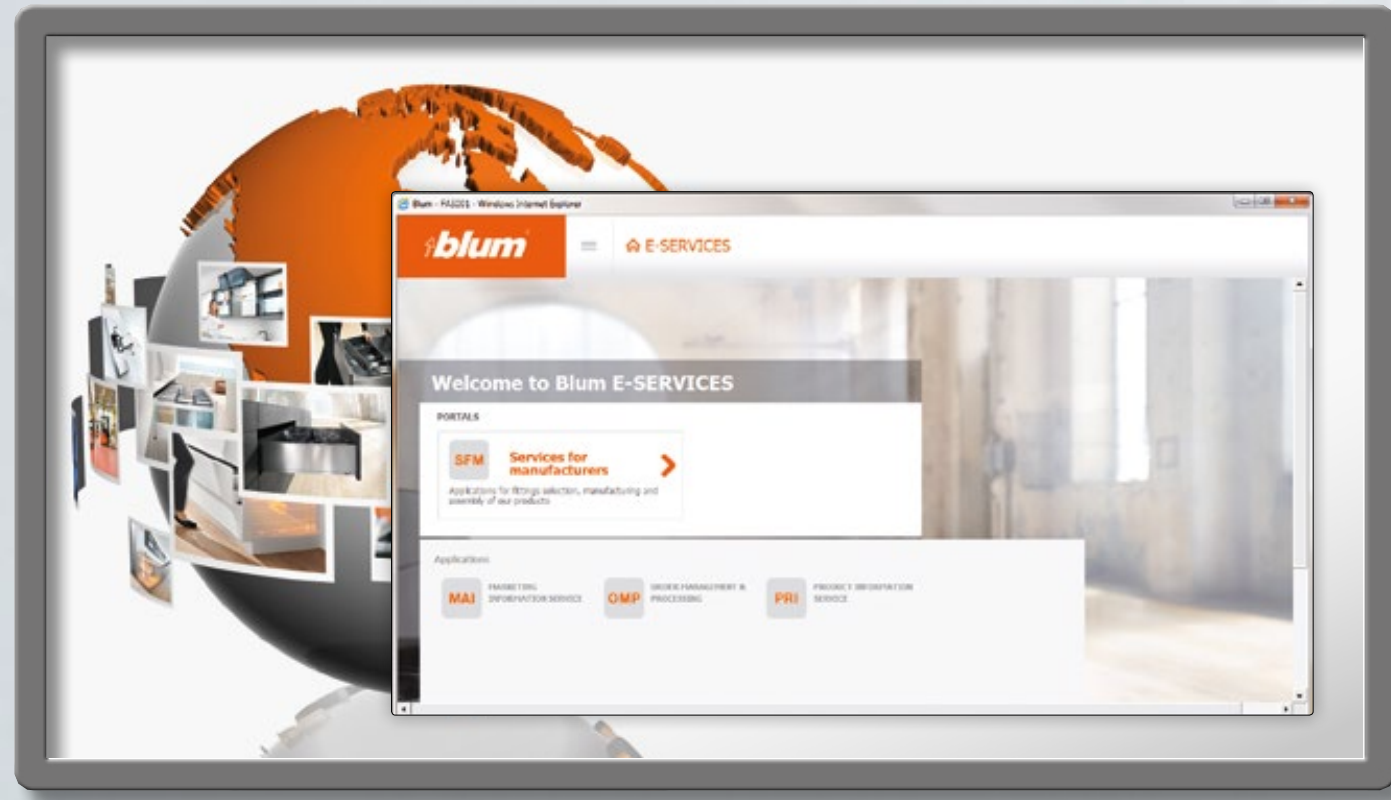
Blum - PA0001 - Windows Internet Explorer

blum

E-SERVICES

Welcome to Blum E-SERVICES

PORTALS

SFM Services for manufacturers

Applications for fittings selection, manufacturing and assembly of our products

Applications

MAI MARKETING INFORMATION SERVICE

OMP ORDER MANAGEMENT & PROCESSING

PRI PRODUCT INFORMATION SERVICE